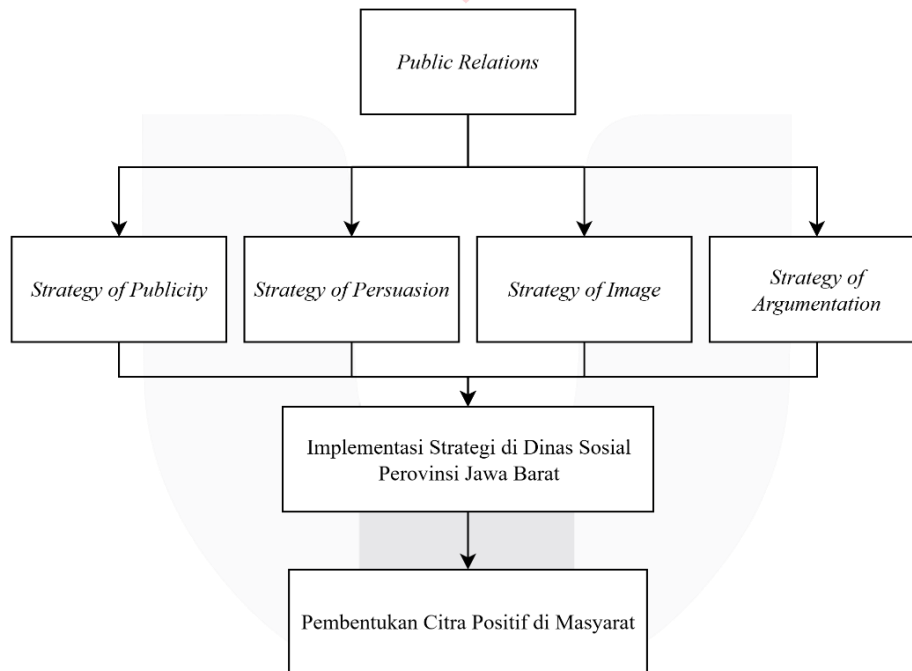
Public Relations

Strategy of Publicity

Strategy of Persuasion

Strategy of Image

Strategy of Argumentation

Implementasi Strategi di Dinas Sosial Perovinsi Jawa Barat

Pembentukan Citra Positif di Masyarat